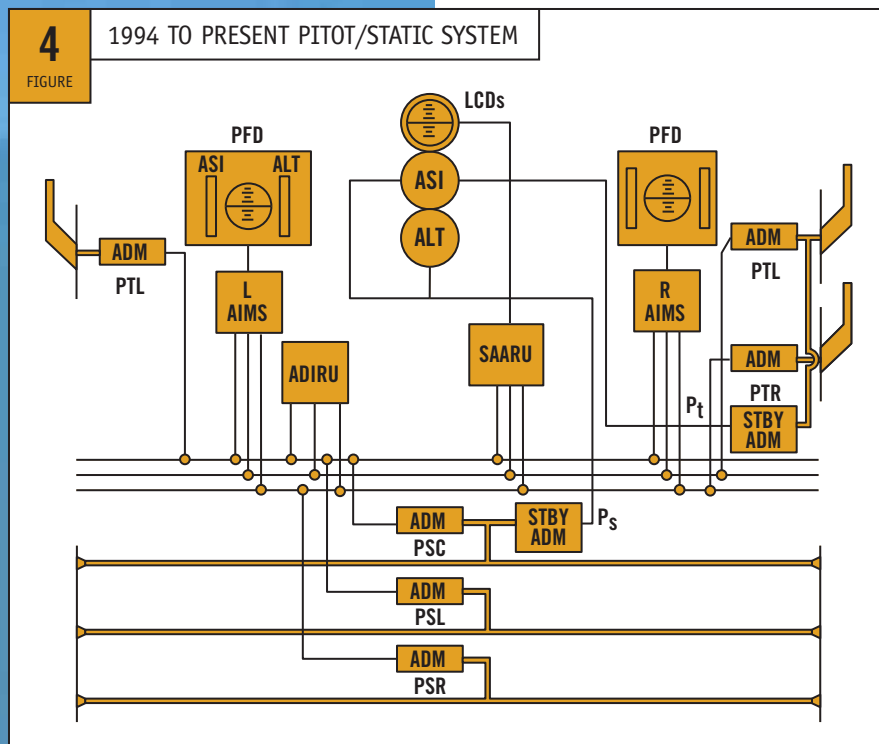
4
FIGURE

1994 TO PRESENT PITOT/STATIC SYSTEM

LCDs

PFD

ASI ALT

ASI

ALT

PFD

ADM

PTL

L
AIMS

ADIRU

SAARU

R
AIMS

ADM

PTL

ADM

PTR

$P_t$

STBY
ADM

ADM

PSC

STBY
ADM

$P_s$

ADM

PSL

ADM

PSR